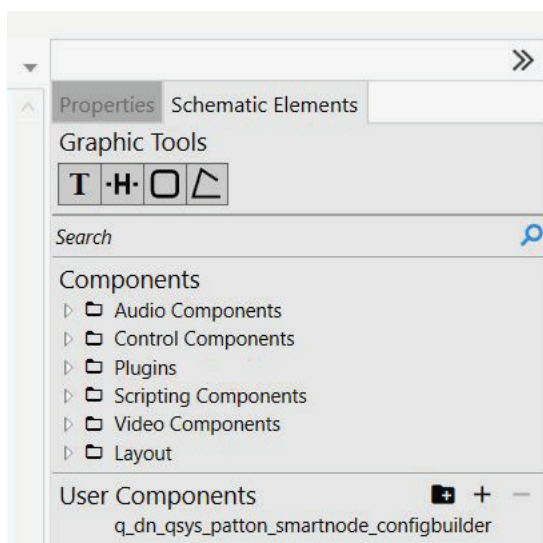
»

Properties Schematic Elements

Graphic Tools

T ·H·

Search

Components

Audio Components

Control Components

Plugins

Scripting Components

Video Components

Layout

User Components + −

q_dn_qsys_patton_smartnode_configbuilder